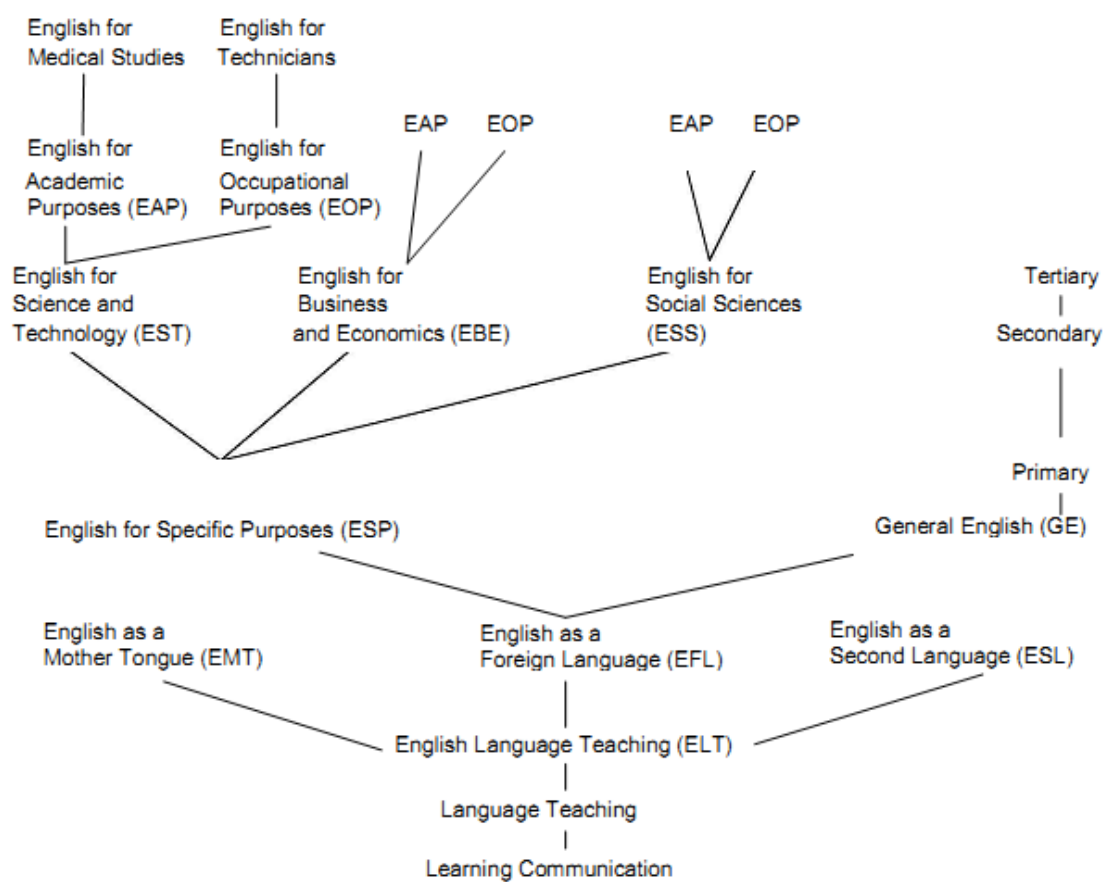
English for Medical Studies

English for Technicians

EAP

EOP

EAP

EOP

English for Academic Purposes (EAP)

English for Occupational Purposes (EOP)

English for Science and Technology (EST)

English for Business and Economics (EBE)

English for Social Sciences (ESS)

Tertiary

Secondary

Primary

English for Specific Purposes (ESP)

General English (GE)

English as a Mother Tongue (EMT)

English as a Foreign Language (EFL)

English as a Second Language (ESL)

English Language Teaching (ELT)

Language Teaching

Learning Communication